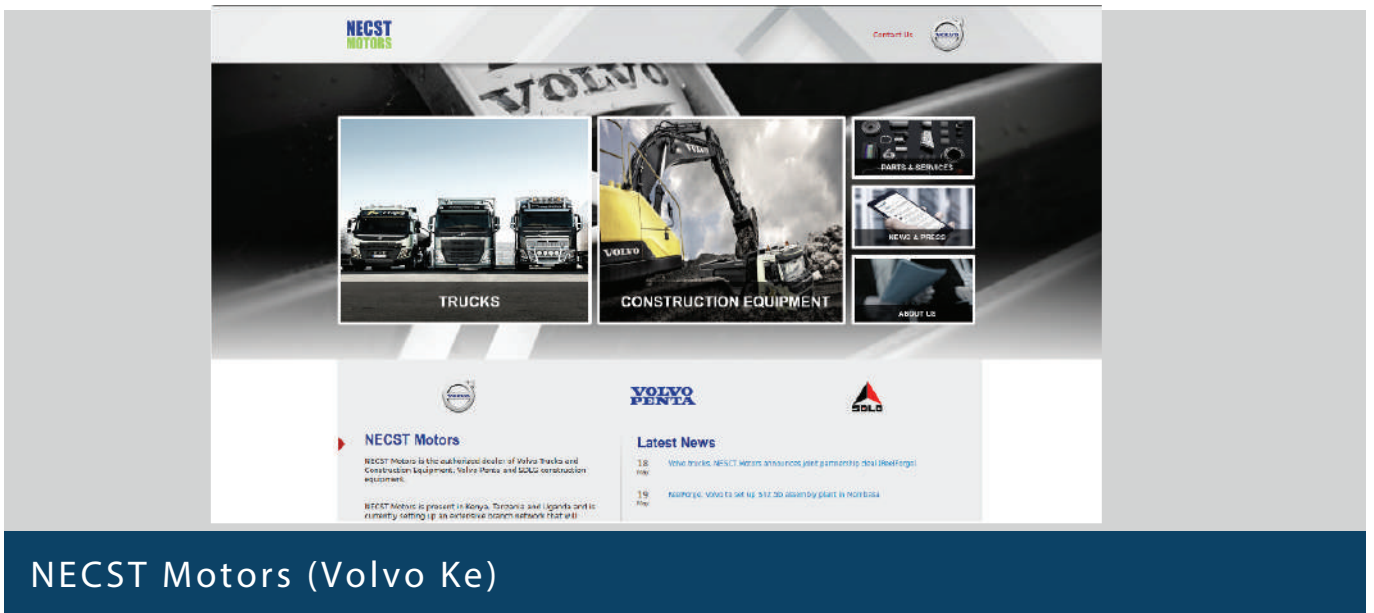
NECST MOTORS

Contact Us

VOLVO

TRUCKS

CONSTRUCTION EQUIPMENT

PARTS & SERVICES

NEWS & PRESS

ABOUT US

VOLVO PENTA

SDLG

NECST Motors

NECST Motors is the authorised dealer of Volvo Trucks and Construction Equipment, Volvo Penta and SDLG construction equipment.

NECST Motors is present in Kenya, Tanzania and Uganda and is currently setting up an extensive branch network that will

Latest News

18 May Volvo trucks, NECST Motors announces joint partnership deal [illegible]

19 May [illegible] Volvo to set up $12.5b assembly plant in Mombasa

NECST Motors (Volvo Ke)